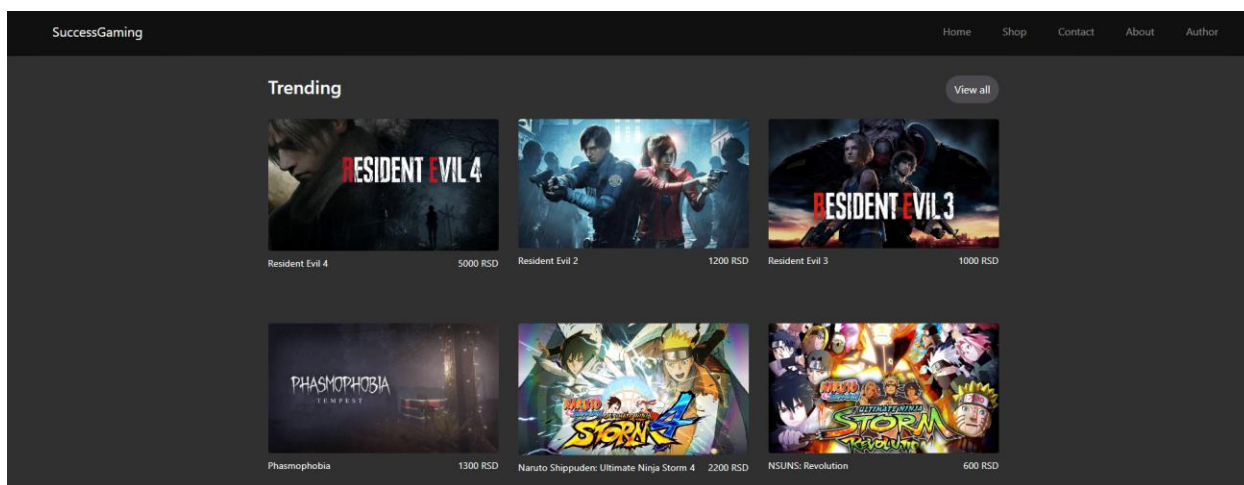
SuccessGaming

Home Shop Contact About Author

Trending

View all

RESIDENT EVIL 4

Resident Evil 4 5000 RSD

Resident Evil 2 1200 RSD

RESIDENT EVIL 3

Resident Evil 3 1000 RSD

PHASMOPHOBIA
TEMPEST

Phasmophobia 1300 RSD

NARUTO SHIPPUDEN ULTIMATE NINJA STORM 4

Naruto Shippuden: Ultimate Ninja Storm 4 2200 RSD

NARUTO SHIPPUDEN ULTIMATE NINJA STORM REVOLUTION

NSUNS: Revolution 600 RSD